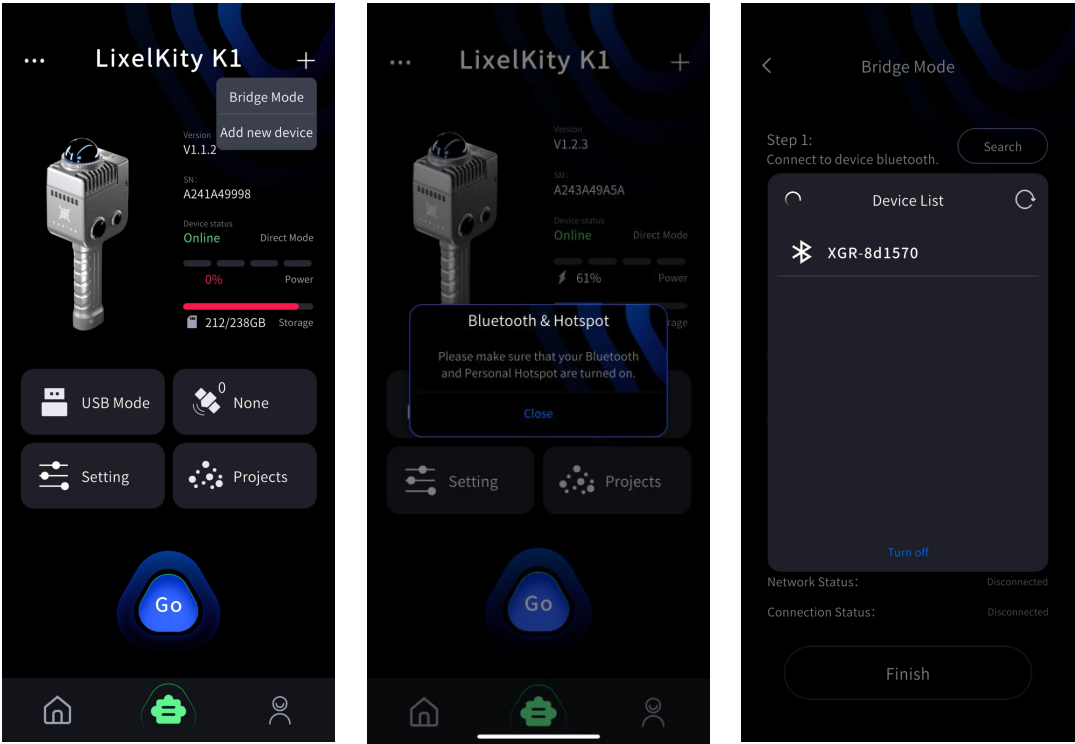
··· LixelKity K1 +

Bridge Mode
Add new device

Version
V1.1.2

SN:
A241A49998

Device status
Online Direct Mode

0% Power

212/238GB Storage

USB Mode

0
None

Setting

Projects

Go

··· LixelKity K1 +

Version
V1.2.3

SN:
A243A49A5A

Device status
Online Direct Mode

61% Power

rage

Bluetooth & Hotspot

Please make sure that your Bluetooth and Personal Hotspot are turned on.

Close

Setting

Projects

Go

< Bridge Mode

Step 1:
Connect to device bluetooth.

Search

Device List

XGR-8d1570

Turn off

Network Status: Disconnected

Connection Status: Disconnected

Finish